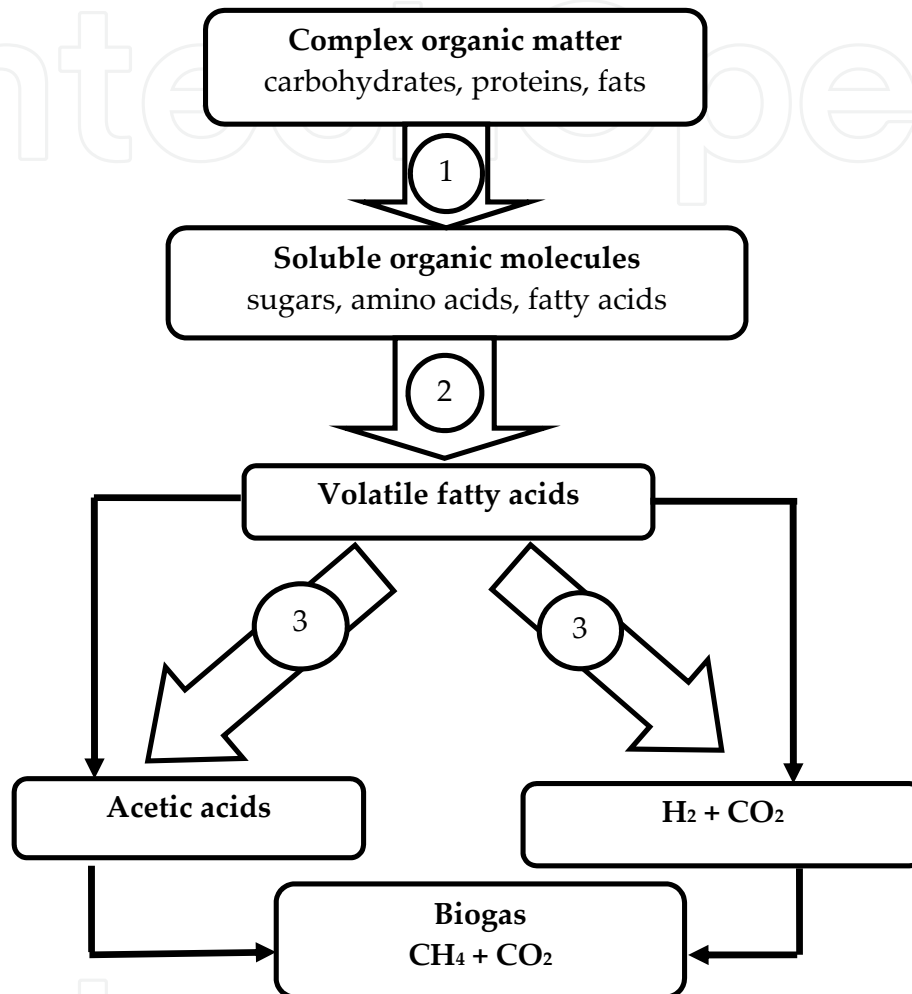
**Complex organic matter**
carbohydrates, proteins, fats

1

**Soluble organic molecules**
sugars, amino acids, fatty acids

2

**Volatile fatty acids**

3

3

**Acetic acids**

**$H_2 + CO_2$**

**Biogas**
**$CH_4 + CO_2$**